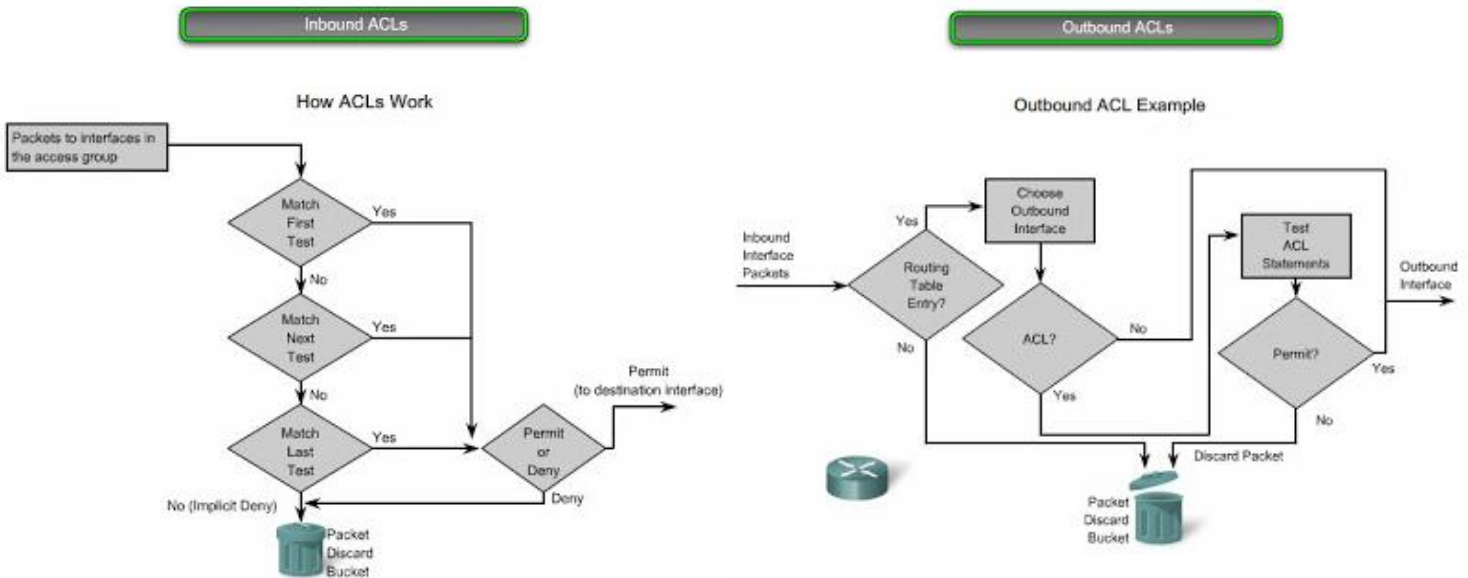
Inbound ACLs

How ACLs Work

Packets to interfaces in the access group

Match First Test

Yes

No

Match Next Test

Yes

No

Match Last Test

Yes

Permit or Deny

Permit (to destination interface)

Deny

No (Implicit Deny)

Packet Discard Bucket

Outbound ACLs

Outbound ACL Example

Inbound Interface Packets

Yes

Routing Table Entry?

No

Choose Outbound Interface

ACL?

No

Yes

Test ACL Statements

Permit?

Yes

No

Outbound Interface

Discard Packet

Packet Discard Bucket